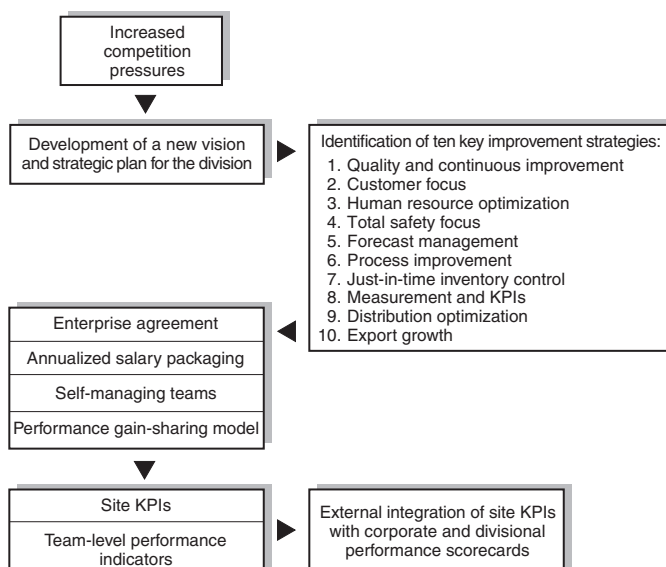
Increased competition pressures

Development of a new vision and strategic plan for the division

Identification of ten key improvement strategies:
1. Quality and continuous improvement
2. Customer focus
3. Human resource optimization
4. Total safety focus
5. Forecast management
6. Process improvement
7. Just-in-time inventory control
8. Measurement and KPIs
9. Distribution optimization
10. Export growth

Enterprise agreement

Annualized salary packaging

Self-managing teams

Performance gain-sharing model

Site KPIs

Team-level performance indicators

External integration of site KPIs with corporate and divisional performance scorecards